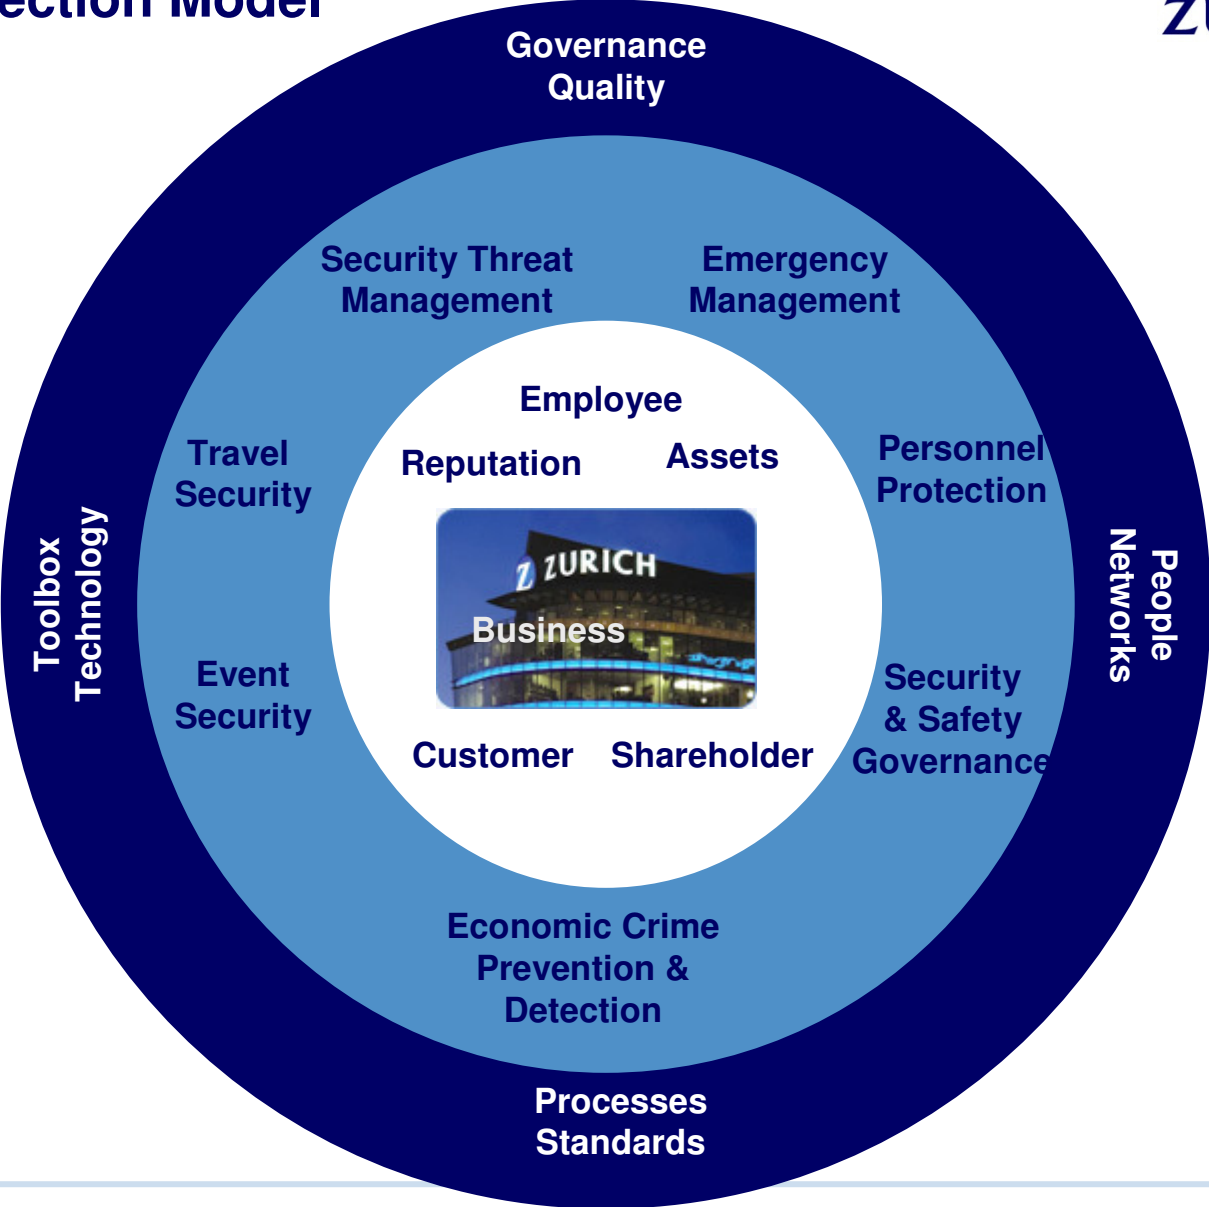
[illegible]ection Model

Z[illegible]

Governance
Quality

Security Threat Management

Emergency Management

Employee

Reputation

Assets

Travel Security

Personnel Protection

Toolbox
Technology

People
Networks

ZURICH

Business

Event Security

Security & Safety Governance

Customer

Shareholder

Economic Crime Prevention & Detection

Processes
Standards